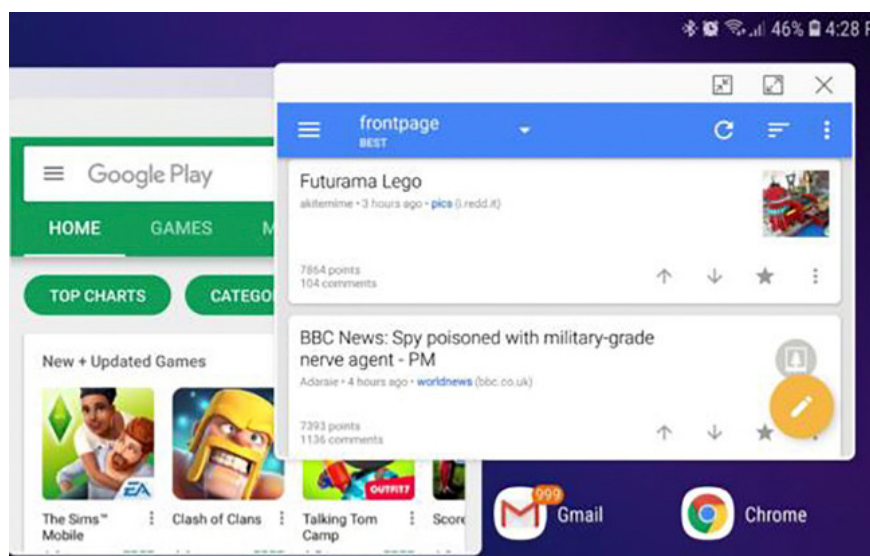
46% 4:28 F

Google Play

HOME GAMES M

TOP CHARTS CATEGO

New + Updated Games

EA

The Sims™ Mobile

Clash of Clans

OUTFIT7

Talking Tom Camp

Score

frontpage
BEST

Futurama Lego
akitemime • 3 hours ago • pics (i.redd.it)

7864 points
104 comments

BBC News: Spy poisoned with military-grade nerve agent - PM
Adaraie • 4 hours ago • worldnews (bbc.co.uk)

7393 points
1136 comments

999
Gmail

Chrome